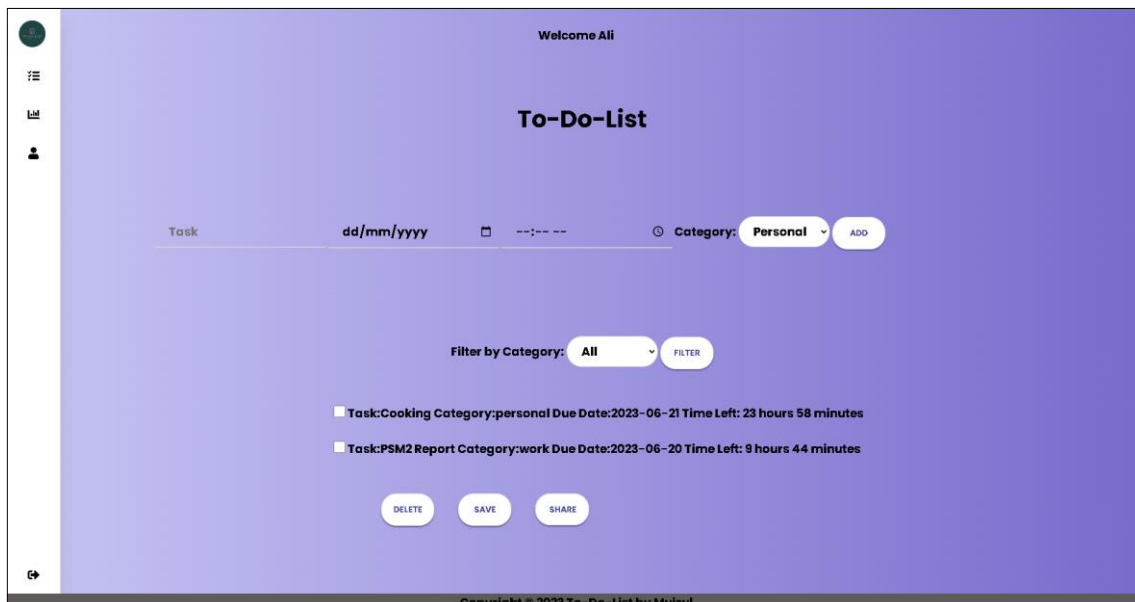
Welcome Ali

To-Do-List

Task

dd/mm/yyyy

--:-- --

Category: Personal

ADD

Filter by Category: All

FILTER

Task:Cooking Category:personal Due Date:2023-06-21 Time Left: 23 hours 58 minutes

Task:PSM2 Report Category:work Due Date:2023-06-20 Time Left: 9 hours 44 minutes

DELETE SAVE SHARE

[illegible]